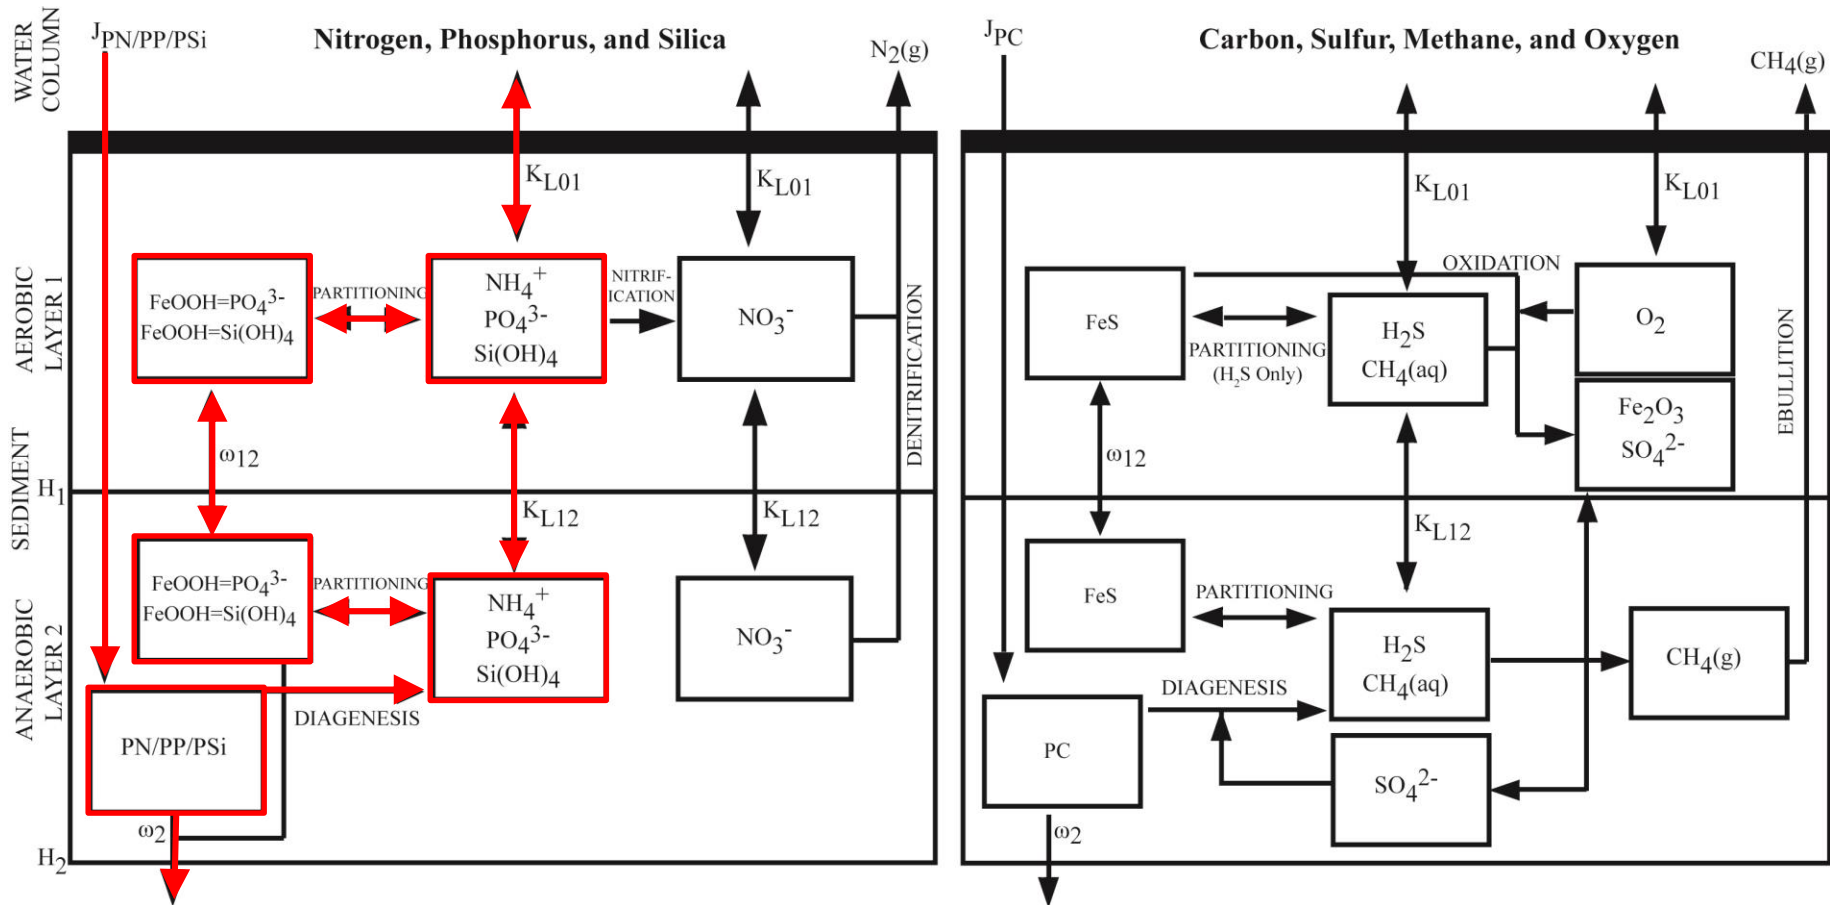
WATER COLUMN

$J_{PN/PP/PSi}$

Nitrogen, Phosphorus, and Silica

$N_2(g)$

AEROBIC LAYER 1

$K_{L01}$

$K_{L01}$

$FeOOH{=}PO_4^{3-}$
$FeOOH{=}Si(OH)_4$

PARTITIONING

$NH_4^+$
$PO_4^{3-}$
$Si(OH)_4$

NITRIF-ICATION

$NO_3^-$

DENITRIFICATION

SEDIMENT

$H_1$

$\omega 12$

$K_{L12}$

$K_{L12}$

ANAEROBIC LAYER 2

$FeOOH{=}PO_4^{3-}$
$FeOOH{=}Si(OH)_4$

PARTITIONING

$NH_4^+$
$PO_4^{3-}$
$Si(OH)_4$

$NO_3^-$

PN/PP/PSi

DIAGENESIS

$\omega 2$

$H_2$

$J_{PC}$

Carbon, Sulfur, Methane, and Oxygen

$CH_4(g)$

$K_{L01}$

$K_{L01}$

OXIDATION

FeS

PARTITIONING
($H_2S$ Only)

$H_2S$
$CH_4(aq)$

$O_2$

$Fe_2O_3$
$SO_4^{2-}$

EBULLITION

$\omega 12$

$K_{L12}$

FeS

PARTITIONING

$H_2S$
$CH_4(aq)$

$CH_4(g)$

DIAGENESIS

PC

$SO_4^{2-}$

$\omega 2$